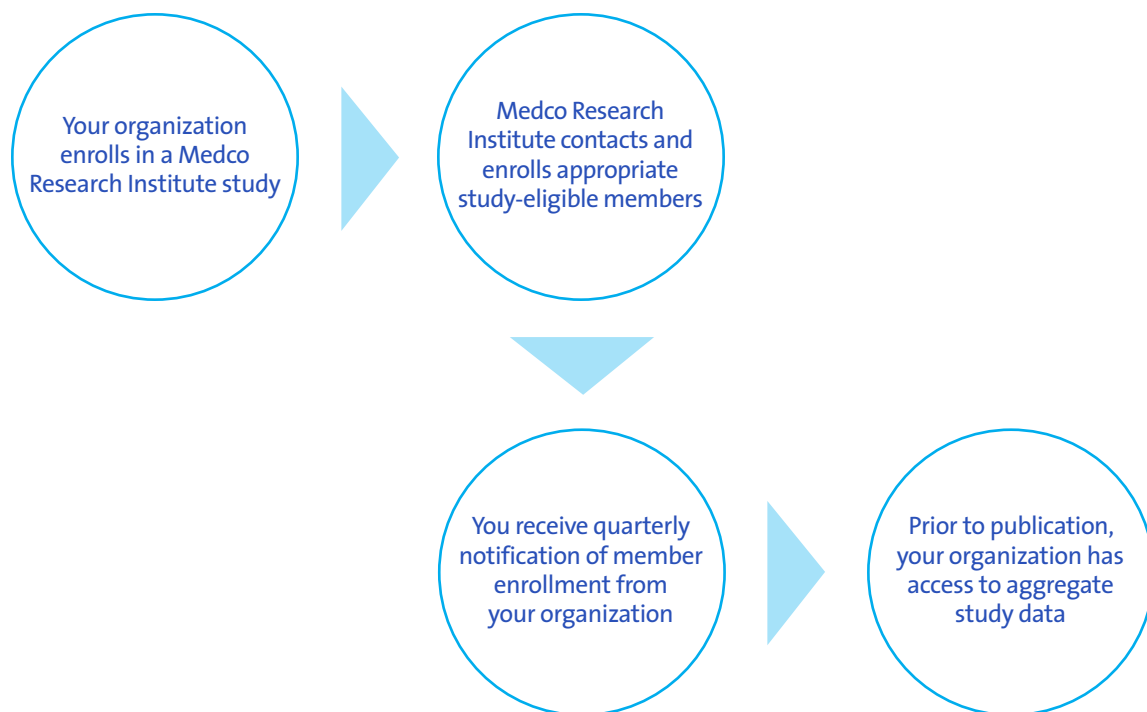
Your organization enrolls in a Medco Research Institute study

Medco Research Institute contacts and enrolls appropriate study-eligible members

You receive quarterly notification of member enrollment from your organization

Prior to publication, your organization has access to aggregate study data